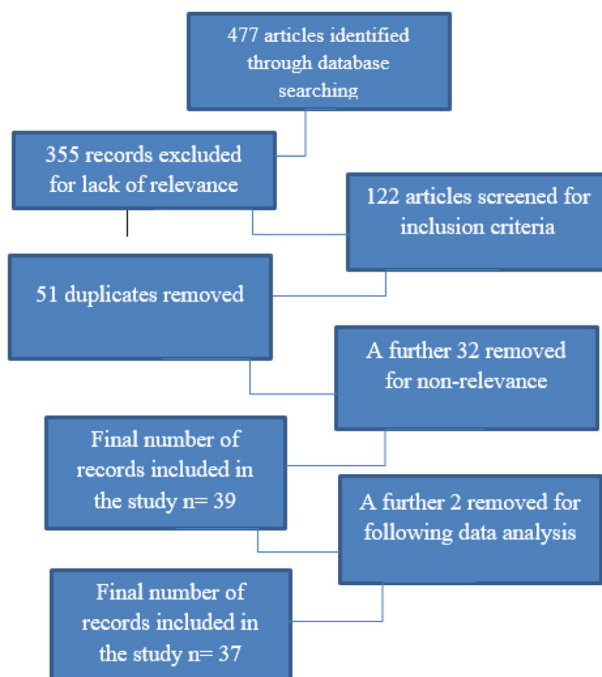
477 articles identified through database searching

355 records excluded for lack of relevance

122 articles screened for inclusion criteria

51 duplicates removed

A further 32 removed for non-relevance

Final number of records included in the study n= 39

A further 2 removed for following data analysis

Final number of records included in the study n= 37